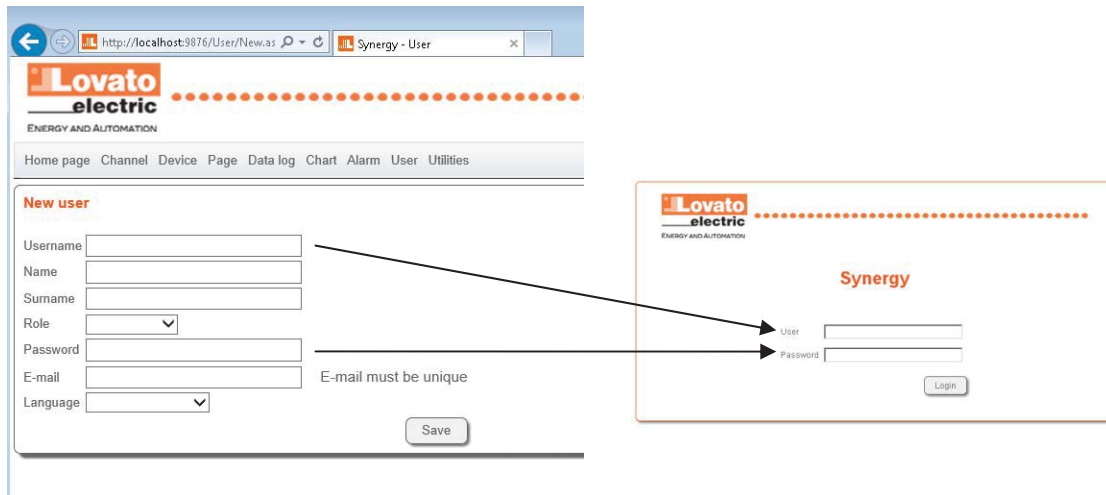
http://localhost:9876/User/New.as Synergy - User ×

Lovato electric
ENERGY AND AUTOMATION

Home page Channel Device Page Data log Chart Alarm User Utilities

New user

Username
Name
Surname
Role
Password
E-mail E-mail must be unique
Language

Save

Lovato electric
ENERGY AND AUTOMATION

Synergy

User
Password

Login